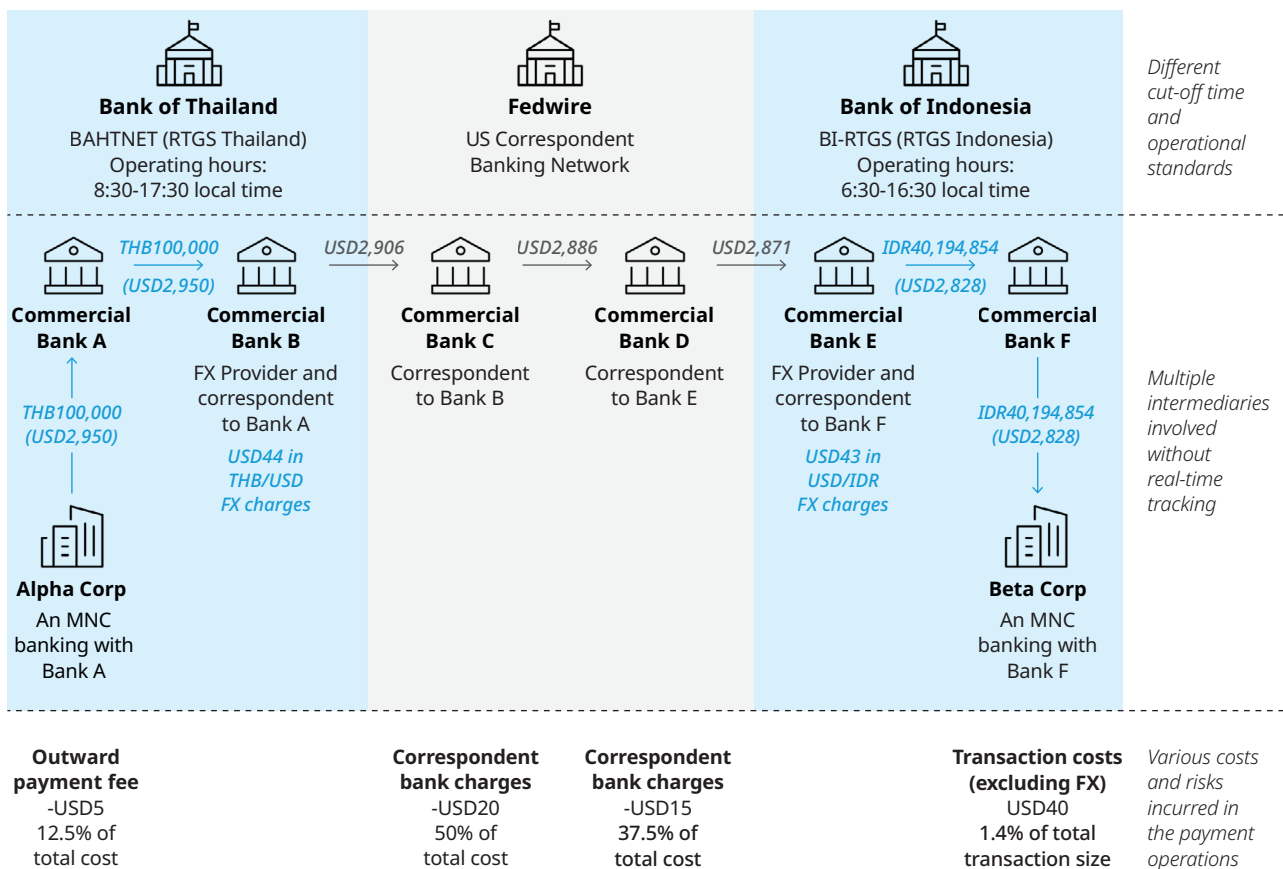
Bank of Thailand
BAHTNET (RTGS Thailand)
Operating hours:
8:30-17:30 local time

Fedwire
US Correspondent Banking Network

Bank of Indonesia
BI-RTGS (RTGS Indonesia)
Operating hours:
6:30-16:30 local time

Different cut-off time and operational standards

THB100,000 (USD2,950)

USD2,906

USD2,886

USD2,871

IDR40,194,854 (USD2,828)

Commercial Bank A

Commercial Bank B
FX Provider and correspondent to Bank A
USD44 in THB/USD FX charges

Commercial Bank C
Correspondent to Bank B

Commercial Bank D
Correspondent to Bank E

Commercial Bank E
FX Provider and correspondent to Bank F
USD43 in USD/IDR FX charges

Commercial Bank F

THB100,000 (USD2,950)

IDR40,194,854 (USD2,828)

Multiple intermediaries involved without real-time tracking

Alpha Corp
An MNC banking with Bank A

Beta Corp
An MNC banking with Bank F

Outward payment fee
-USD5
12.5% of total cost

Correspondent bank charges
-USD20
50% of total cost

Correspondent bank charges
-USD15
37.5% of total cost

Transaction costs (excluding FX)
USD40
1.4% of total transaction size

Various costs and risks incurred in the payment operations